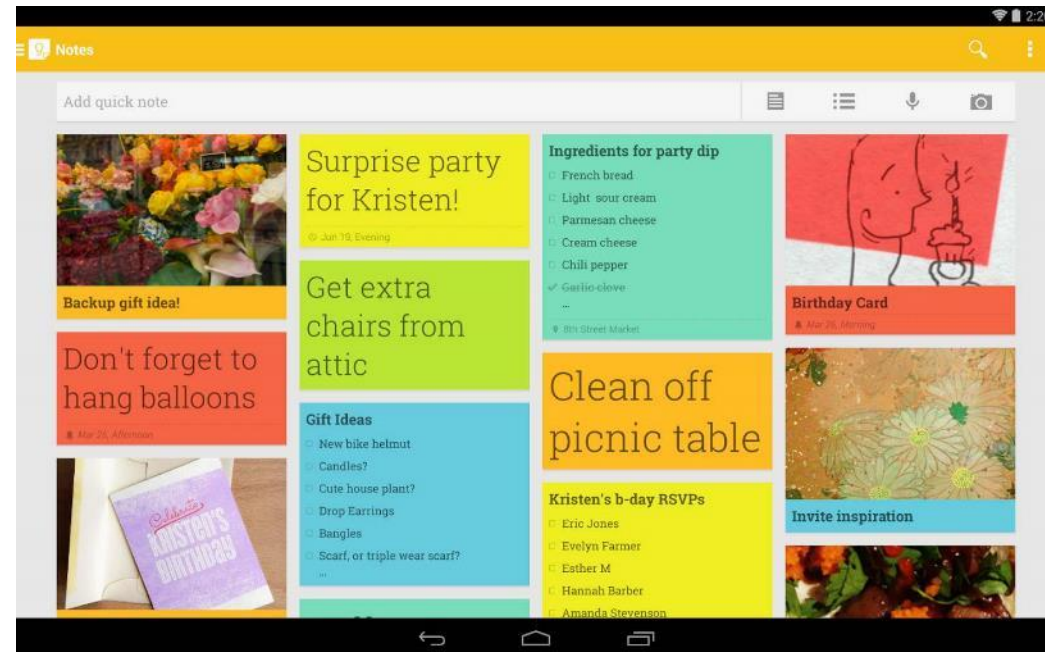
2:2

Notes

Add quick note

Backup gift idea!

Don't forget to hang balloons

Mar 26, Afternoon

Celebrate Kristen's Birthday

Surprise party for Kristen!

Jun 19, Evening

Get extra chairs from attic

Gift Ideas

New bike helmut

Candles?

Cute house plant?

Drop Earrings

Bangles

Scarf, or triple wear scarf?

...

Ingredients for party dip

French bread

Light sour cream

Parmesan cheese

Cream cheese

Chili pepper

Garlic clove

...

8th Street Market

Clean off picnic table

Kristen's b-day RSVPs

Eric Jones

Evelyn Farmer

Esther M

Hannah Barber

Amanda Stevenson

Birthday Card

Mar 26, Morning

Invite inspiration